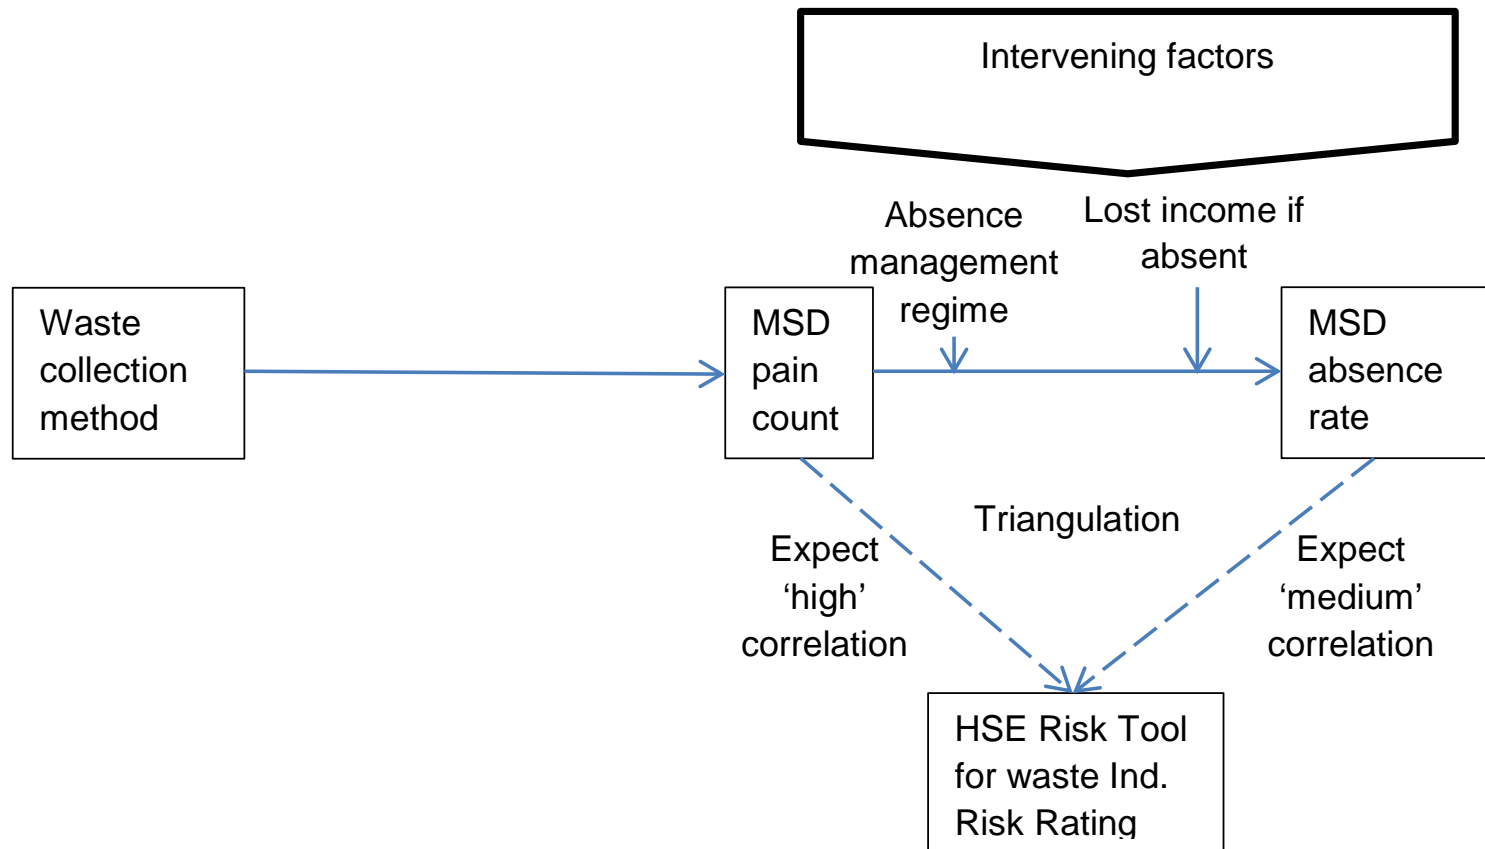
Intervening factors

Absence management regime

Lost income if absent

Waste collection method

MSD pain count

MSD absence rate

Triangulation

Expect ‘high’ correlation

Expect ‘medium’ correlation

HSE Risk Tool for waste Ind. Risk Rating